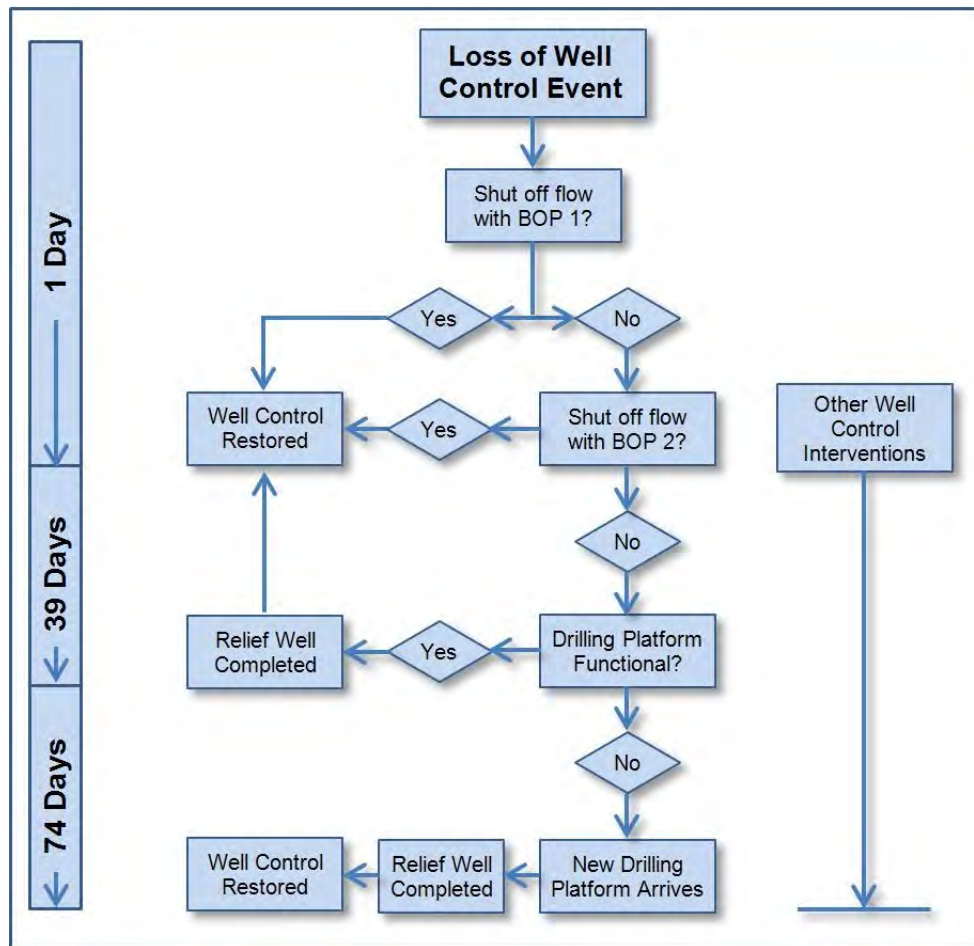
1 Day

39 Days

74 Days

Loss of Well Control Event

Shut off flow with BOP 1?

Yes

No

Well Control Restored

Yes

Shut off flow with BOP 2?

Other Well Control Interventions

No

Relief Well Completed

Yes

Drilling Platform Functional?

No

Well Control Restored

Relief Well Completed

New Drilling Platform Arrives